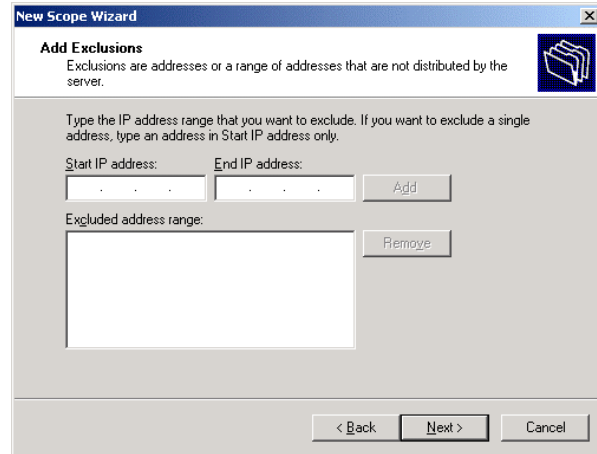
New Scope Wizard

×

Add Exclusions
Exclusions are addresses or a range of addresses that are not distributed by the server.

Type the IP address range that you want to exclude. If you want to exclude a single address, type an address in Start IP address only.

Start IP address:

End IP address:

Add

Excluded address range:

Remove

< Back

Next >

Cancel